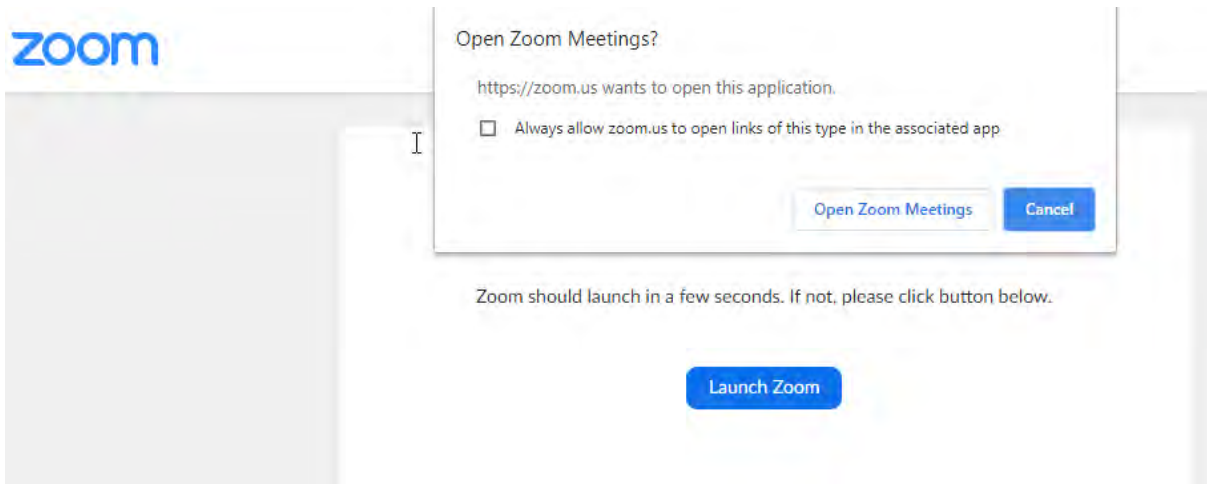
zoom

Open Zoom Meetings?

https://zoom.us wants to open this application.

Always allow zoom.us to open links of this type in the associated app

Open Zoom Meetings

Cancel

Zoom should launch in a few seconds. If not, please click button below.

Launch Zoom